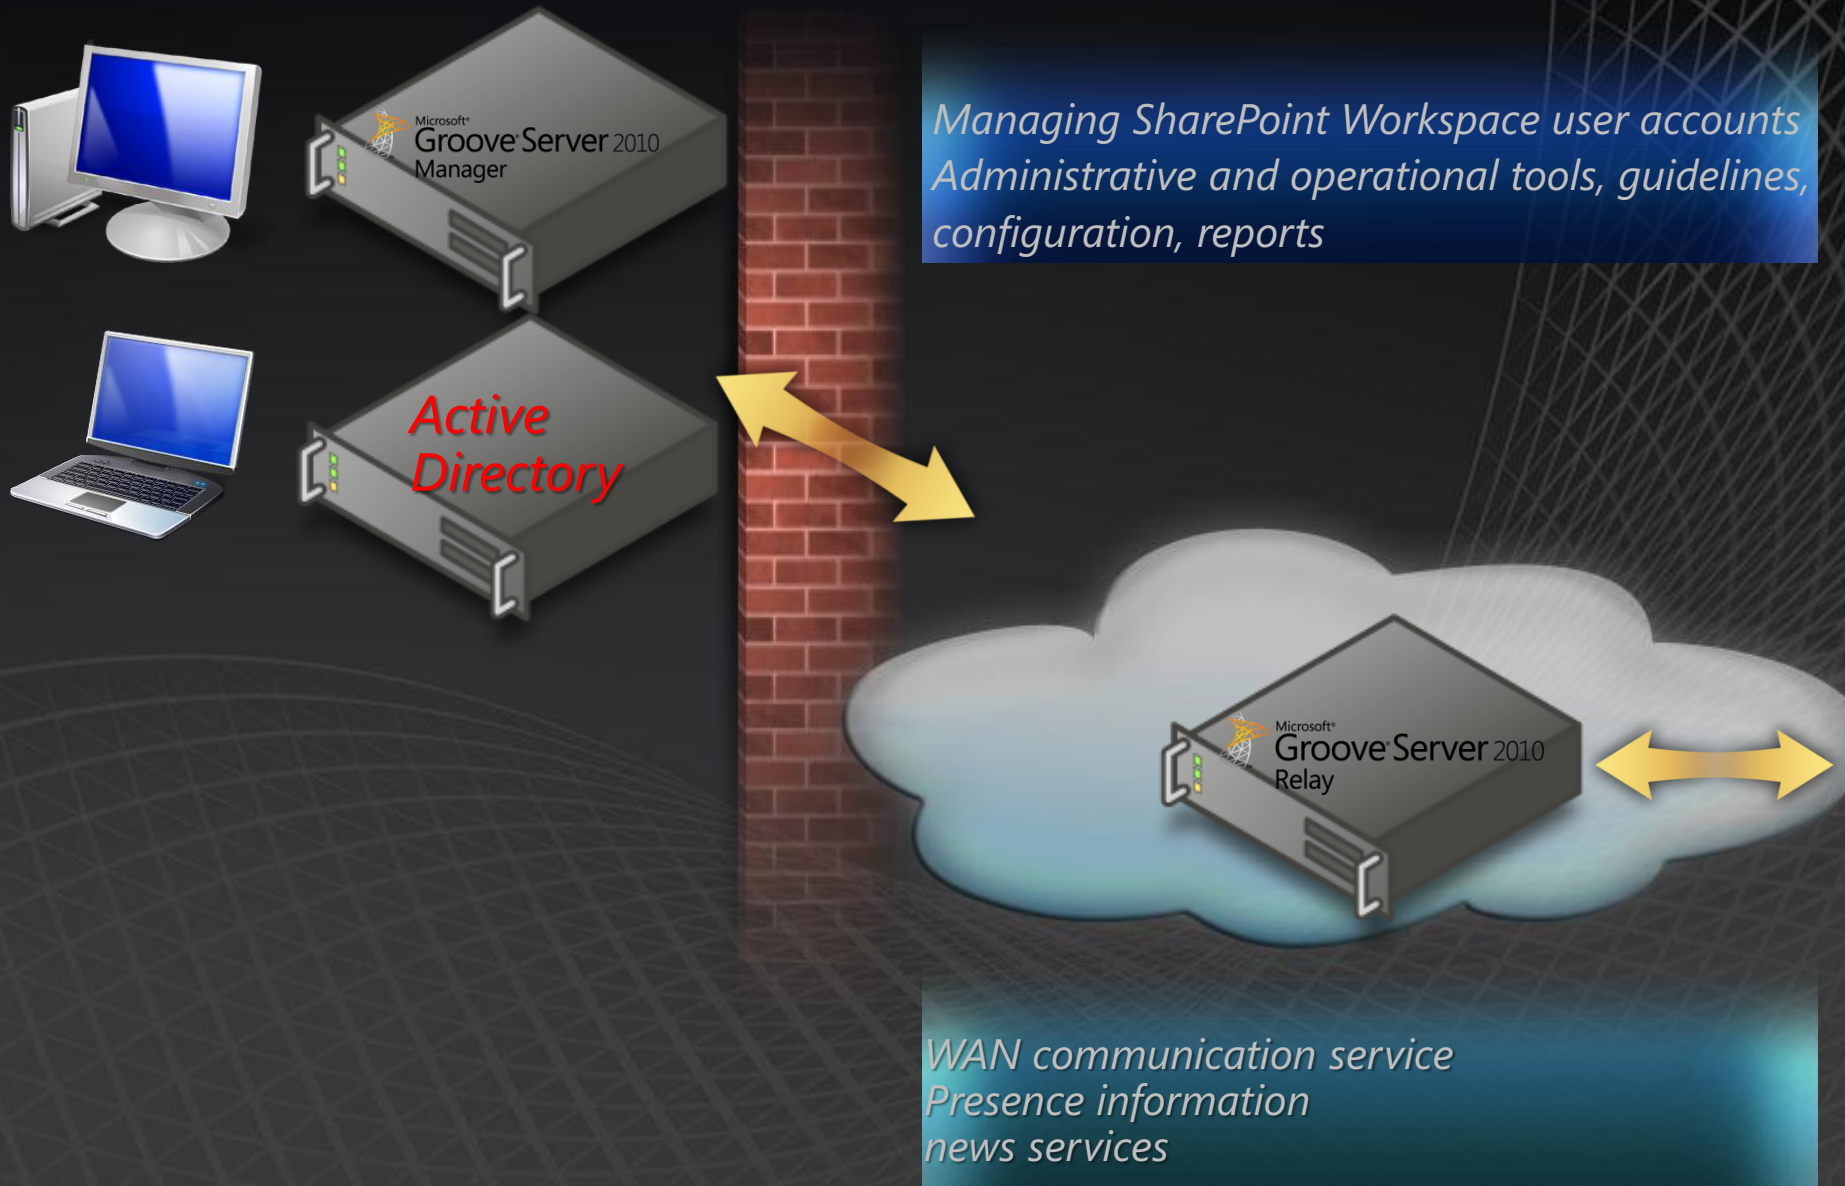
Microsoft® Groove Server 2010 Manager

Managing SharePoint Workspace user accounts
Administrative and operational tools, guidelines, configuration, reports

Active Directory

Microsoft® Groove Server 2010 Relay

WAN communication service
Presence information
news services